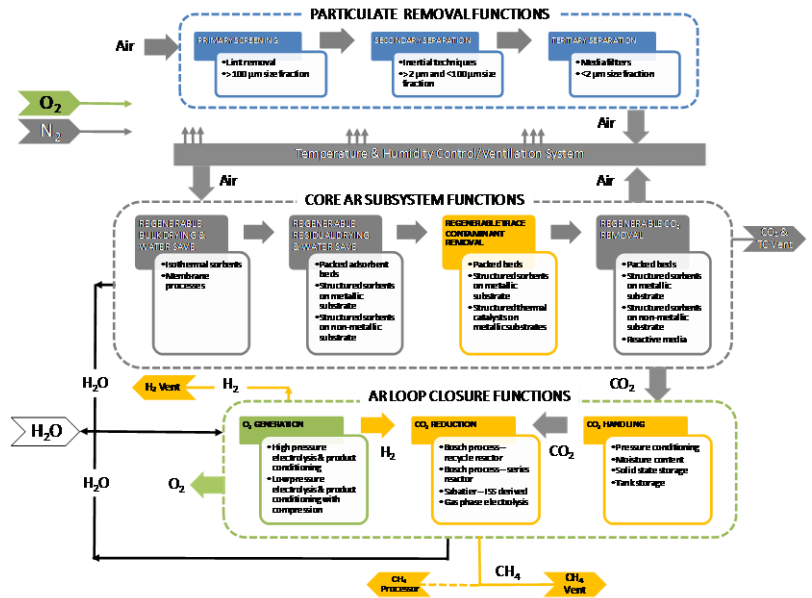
PARTICULATE REMOVAL FUNCTIONS

Air

PRIMARY SCREENING
•Lint removal
•>100 μm size fraction

SECONDARY SEPARATION
•Inertial techniques
•>2 μm and <100 μm size fraction

TERTIARY SEPARATION
•Media filters
•<2 μm size fraction

$O_2$

$N_2$

Air

Temperature & Humidity Control/Ventilation System

Air

Air

CORE AR SUBSYSTEM FUNCTIONS

REGENERABLE BULK DRYING & WATER SAVE
•Isothermal sorbents
•Membrane processes

REGENERABLE RESIDUAL DRYING & WATER SAVE
•Packed adsorbent beds
•Structured sorbents on metallic substrate
•Structured sorbents on non-metallic substrate

REGENERABLE TRACE CONTAMINANT REMOVAL
•Packed beds
•Structured sorbents on metallic substrate
•Structured thermal catalysts on metallic substrates

REGENERABLE $CO_2$ REMOVAL
•Packed beds
•Structured sorbents on metallic substrate
•Structured sorbents on non-metallic substrate
•Reactive media

$CO_2$ & TC Vent

$H_2O$

$H_2$ Vent

$H_2$

$CO_2$

AR LOOP CLOSURE FUNCTIONS

$H_2O$

$O_2$ GENERATION
•High pressure electrolysis & product conditioning
•Low pressure electrolysis & product conditioning with compression

$H_2$

$CO_2$ REDUCTION
•Bosch process—recycle reactor
•Bosch process—series reactor
•Sabatier—ISS derived
•Gas phase electrolysis

$CO_2$

$CO_2$ HANDLING
•Pressure conditioning
•Moisture content
•Solid state storage
•Tank storage

$H_2O$

$O_2$

$CH_4$

$CH_4$ Processor

$CH_4$ Vent